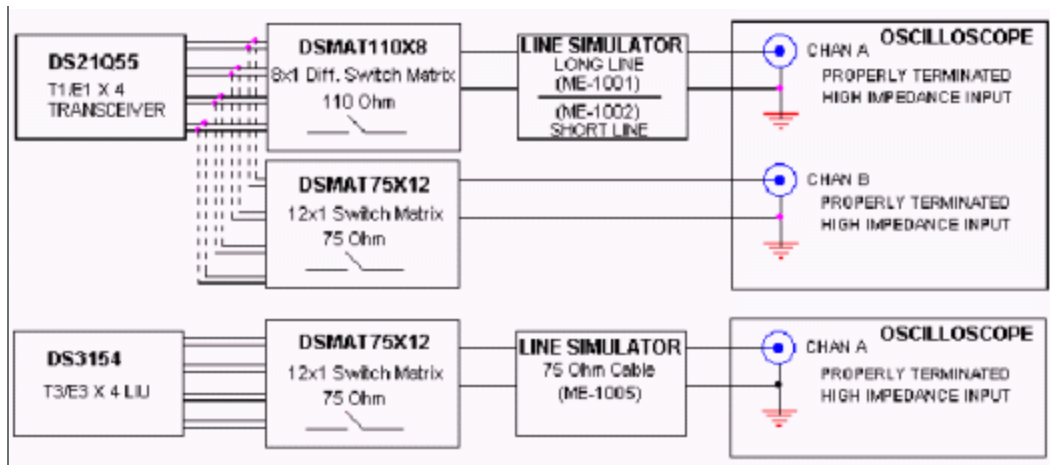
DS21Q55
T1/E1 X 4
TRANSCEIVER

DSMAT110X8
8x1 Diff. Switch Matrix
110 Ohm

LINE SIMULATOR
LONG LINE
(ME-1001)
(ME-1002)
SHORT LINE

OSCILLOSCOPE
CHAN A
PROPERLY TERMINATED
HIGH IMPEDANCE INPUT

DSMAT75X12
12x1 Switch Matrix
75 Ohm

CHAN B
PROPERLY TERMINATED
HIGH IMPEDANCE INPUT

DS3154
T3/E3 X 4 LIU

DSMAT75X12
12x1 Switch Matrix
75 Ohm

LINE SIMULATOR
75 Ohm Cable
(ME-1005)

OSCILLOSCOPE
CHAN A
PROPERLY TERMINATED
HIGH IMPEDANCE INPUT